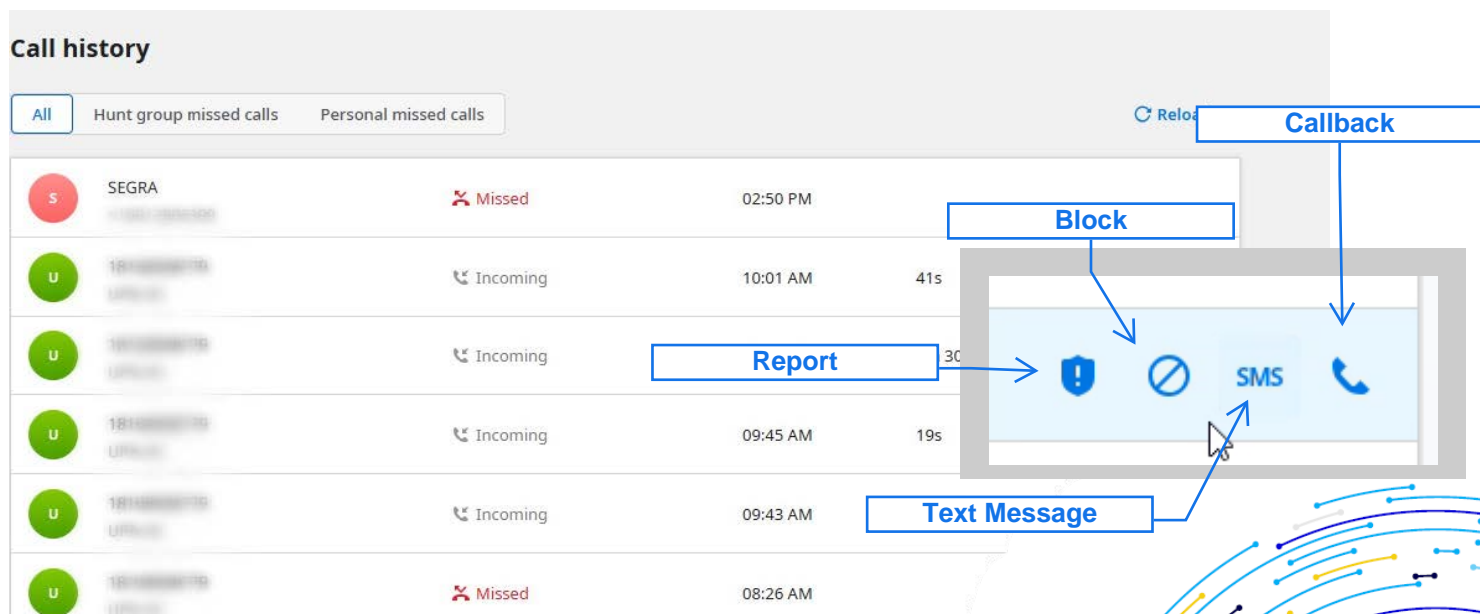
Call history

All | Hunt group missed calls | Personal missed calls

Reload

Callback

Block

S SEGRA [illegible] Missed 02:50 PM

U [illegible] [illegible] Incoming 10:01 AM 41s

U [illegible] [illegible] Incoming 30

Report

SMS

U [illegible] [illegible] Incoming 09:45 AM 19s

U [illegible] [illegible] Incoming 09:43 AM

Text Message

U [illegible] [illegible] Missed 08:26 AM